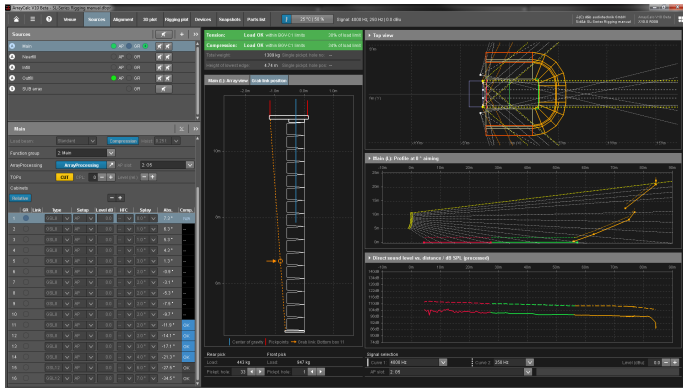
ArrayCalc V10 Beta - SL-Series Rigging manual.dbarr

Venue | Sources | Alignment | 3D plot | Rigging plot | Devices | Snapshots | Parts list

Signal: 4000 Hz, 250 Hz | 0 dBu

Sources

Main | AP | OFF
SubR | AP | OFF
Infill | AP | OFF
OutR | AP | OFF
SUB array | OFF

Main

Compression

Function group: 2-Main

ArrayProcessing: ArrayProcessing

CUT

Cabinets

| Nr | Type | Setup | Level | HFC | Splay | Abs. | Comp. |
|---|---|---|---|---|---|---|---|
| 1 | GSL8 | AP | 0.0 | | | 7.3° | |
| 2 | GSL8 | AP | 0.0 | | | 6.3° | |
| 3 | GSL8 | AP | 0.0 | | | 5.3° | |
| 4 | GSL8 | AP | 0.0 | | | 4.3° | |
| 5 | GSL8 | AP | 0.0 | | | 3.3° | |
| 6 | GSL8 | AP | 0.0 | | | 1.8° | |
| 7 | GSL8 | AP | 0.0 | | | -0.2° | |
| 8 | GSL8 | AP | 0.0 | | | -2.7° | |
| 9 | GSL8 | AP | 0.0 | | | -5.7° | |
| 10 | GSL8 | AP | 0.0 | | | -8.7° | |
| 11 | GSL8 | AP | 0.0 | | | -11.8° | OK |
| 12 | GSL8 | AP | 0.0 | | | -14.7° | OK |
| 13 | GSL8 | AP | 0.0 | | | -17.7° | OK |
| 14 | GSL8 | AP | 0.0 | | | -21.2° | OK |
| 15 | GSL8 | AP | 0.0 | | | -27.5° | OK |
| 16 | GSL8 | AP | 0.0 | | | -34.5° | OK |

Tension: Load OK
Compression: Load OK

Main (L): Array view | Grab link position

Center of gravity | Pickpoints | Grab link: Bottom link

Rear pick | Front pick
Load: 443 kg | Load: 647 kg

Top view

Main (L): Profile at 0° aiming

Direct sound level vs. distance / 4/5 SPL (presumed)

Signal selection
Curve 1: 4000 Hz | Curve 2: 250 Hz